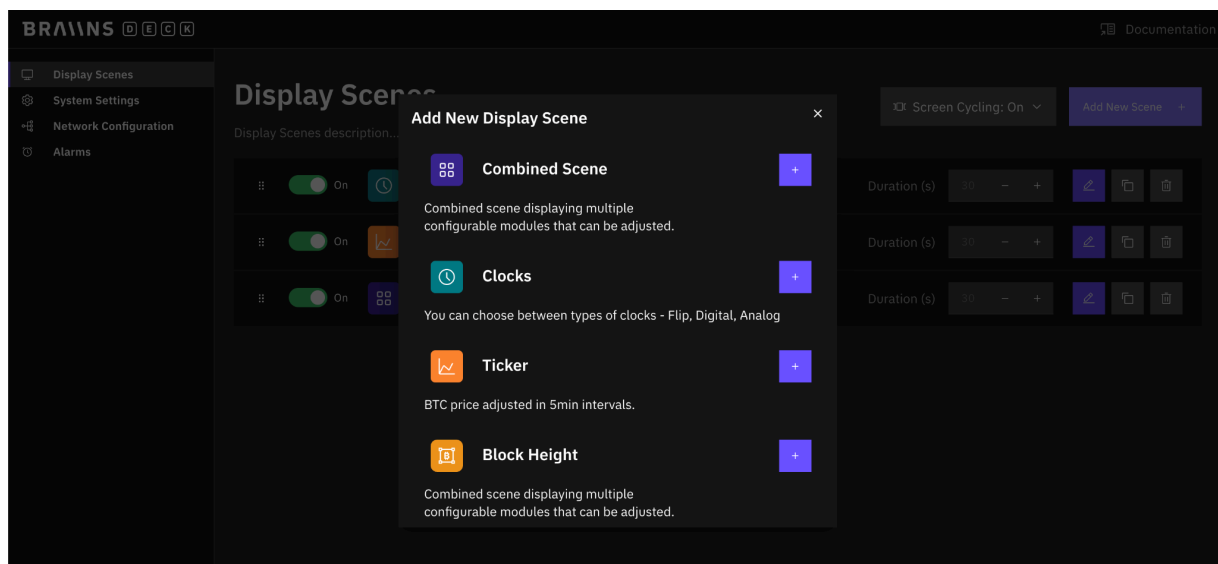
BRAIINS DECK

Documentation

Display Scenes
System Settings
Network Configuration
Alarms

Display Scenes
Display Scenes description...

Screen Cycling: On
Add New Scene +

On
On
On

Duration (s) 30 − +
Duration (s) 30 − +
Duration (s) 30 − +

Add New Display Scene
×

Combined Scene
+
Combined scene displaying multiple configurable modules that can be adjusted.

Clocks
+
You can choose between types of clocks - Flip, Digital, Analog

Ticker
+
BTC price adjusted in 5min intervals.

Block Height
+
Combined scene displaying multiple configurable modules that can be adjusted.